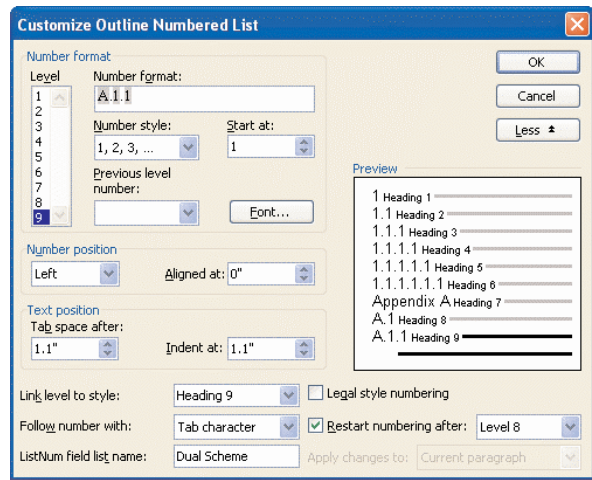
Customize Outline Numbered List

Number format
Level
1
2
3
4
5
6
7
8
9

Number format:
A.1.1

Number style:
1, 2, 3, ...

Start at:
1

Previous level number:

Font...

OK
Cancel
Less

Preview
1 Heading 1
1.1 Heading 2
1.1.1 Heading 3
1.1.1.1 Heading 4
1.1.1.1.1 Heading 5
1.1.1.1.1.1 Heading 6
Appendix A Heading 7
A.1 Heading 8
A.1.1 Heading 9

Number position
Left
Aligned at: 0"

Text position
Tab space after:
1.1"
Indent at: 1.1"

Link level to style: Heading 9
Legal style numbering
Follow number with: Tab character
Restart numbering after: Level 8
ListNum field list name: Dual Scheme
Apply changes to: Current paragraph